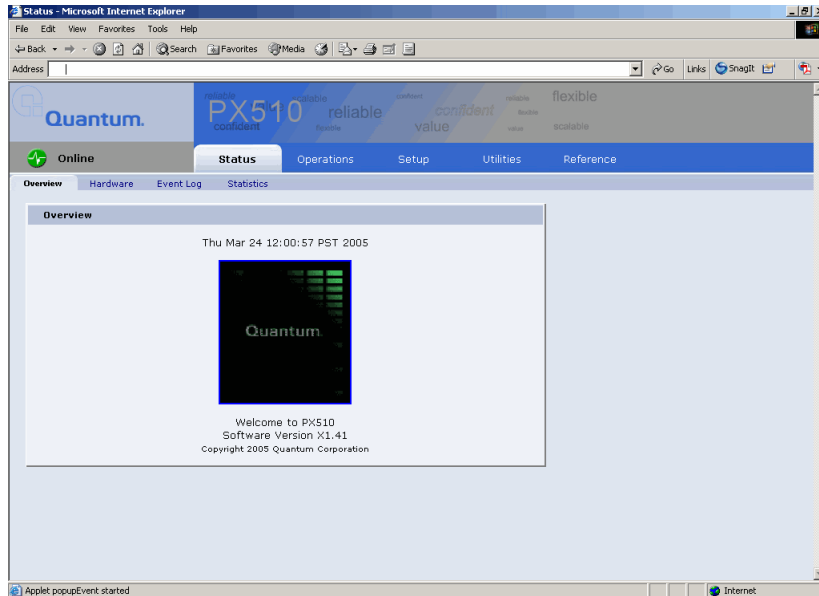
Status - Microsoft Internet Explorer

File Edit View Favorites Tools Help

Back Search Favorites Media

Address

Go Links SnagIt

Quantum.

PX510 reliable reliable confident flexible reliable confident value flexible scalable

Online

Status Operations Setup Utilities Reference

Overview Hardware Event Log Statistics

Overview

Thu Mar 24 12:00:57 PST 2005

Quantum.

Welcome to PX510
Software Version X1.41
Copyright 2005 Quantum Corporation

Applet popupEvent started

Internet